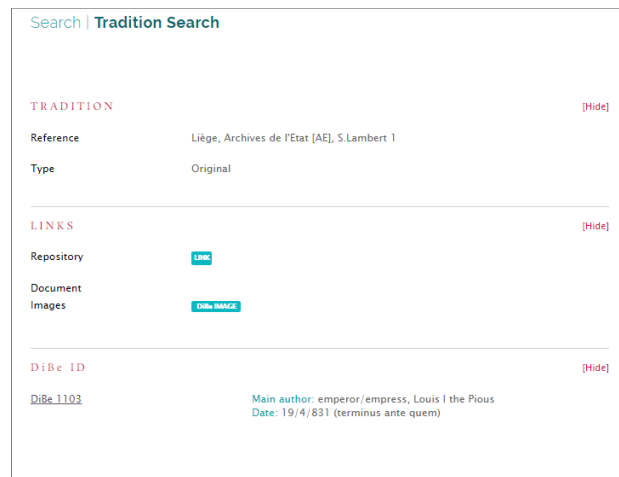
Search | Tradition Search

TRADITION [Hide]

Reference Liège, Archives de l'Etat [AE], S.Lambert 1

Type Original

LINKS [Hide]

Repository LINK

Document Images DiBe IMAGE

DiBe ID [Hide]

DiBe 1103

Main author: emperor/empress, Louis I the Pious
Date: 19/4/831 (terminus ante quem)